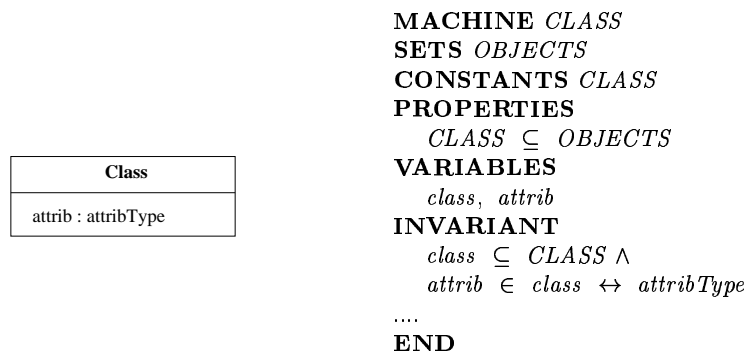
| Class |
|---|
| attrib : attribType |

MACHINE $CLASS$
SETS $OBJECTS$
CONSTANTS $CLASS$
PROPERTIES
$CLASS \subseteq OBJECTS$
VARIABLES
$class,\ attrib$
INVARIANT
$class \subseteq CLASS \land$
$attrib \in class \leftrightarrow attribType$
....
END